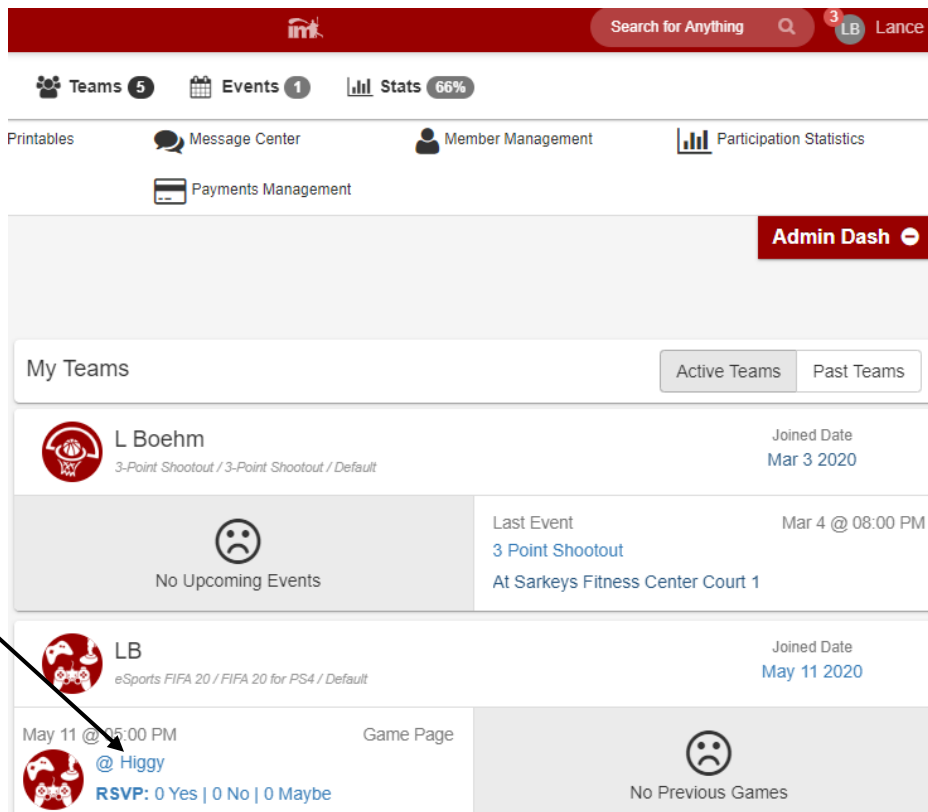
im

Search for Anything

3 LB Lance

Teams 5 Events 1 Stats 66%

Printables Message Center Member Management Participation Statistics

Payments Management

Admin Dash

My Teams

Active Teams Past Teams

L Boehm

3-Point Shootout / 3-Point Shootout / Default

Joined Date

Mar 3 2020

No Upcoming Events

Last Event

Mar 4 @ 08:00 PM

3 Point Shootout

At Sarkeys Fitness Center Court 1

LB

eSports FIFA 20 / FIFA 20 for PS4 / Default

Joined Date

May 11 2020

May 11 @ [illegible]5:00 PM

Game Page

@ Higgy

RSVP: 0 Yes | 0 No | 0 Maybe

No Previous Games